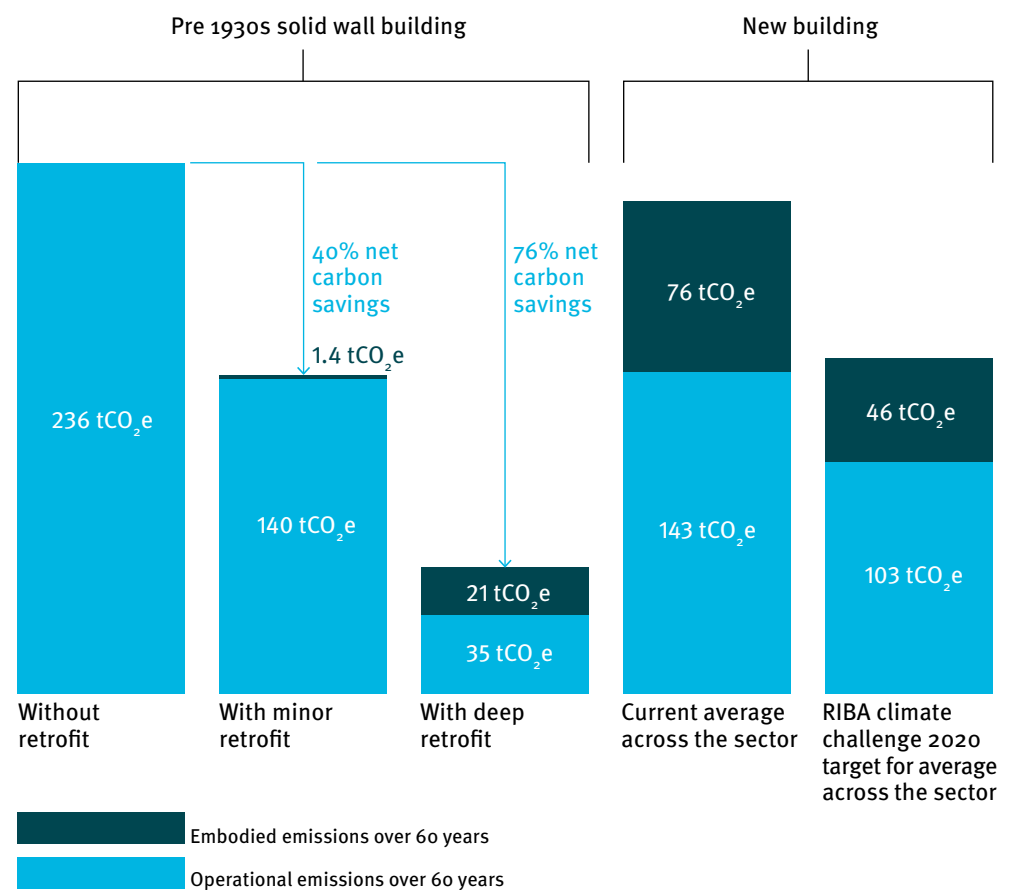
Pre 1930s solid wall building

New building

40% net carbon savings

76% net carbon savings

236 $tCO_2e$

1.4 $tCO_2e$

140 $tCO_2e$

21 $tCO_2e$

35 $tCO_2e$

76 $tCO_2e$

143 $tCO_2e$

46 $tCO_2e$

103 $tCO_2e$

Without retrofit

With minor retrofit

With deep retrofit

Current average across the sector

RIBA climate challenge 2020 target for average across the sector

Embodied emissions over 60 years

Operational emissions over 60 years